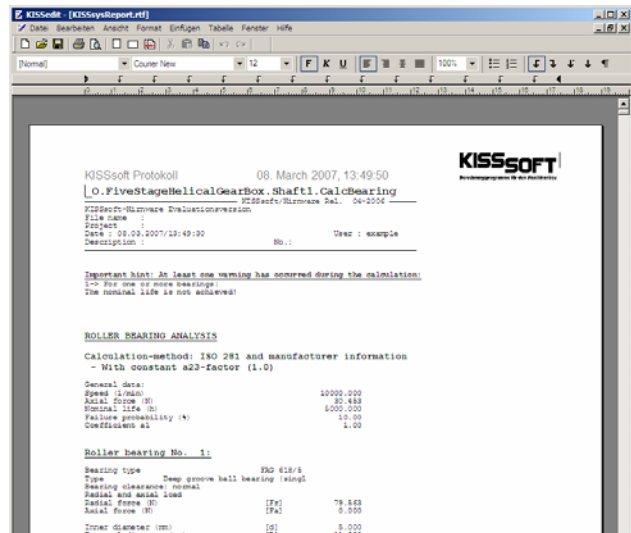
KISSedit - [KISSsysReport.rtf]

Datei Bearbeiten Ansicht Format Einfügen Tabelle Fenster Hilfe

[Normal] Courier New 12 F K U 100%

KISSsoft Protokoll 08. March 2007, 13:49:50

KISSSOFT

Berechnungsprogramme für den Maschinenbau

O.FiveStageHelicalGearBox.Shaft1.CalcBearing

KISSsoft/Hirnware Rel. 04-2006

KISSsoft-Hirnware Evaluationsversion
File name :
Project :
Date : 08.03.2007/13:49:50 User : example
Description : No.:

Important hint: At least one warning has occurred during the calculation:
1-> For one or more bearings:
The nominal life is not achieved!

ROLLER BEARING ANALYSIS

Calculation-method: ISO 281 and manufacturer information
- With constant a23-factor (1.0)

General data:

| | |
|---|---|
| Speed (1/min) | 10000.000 |
| Axial force (N) | 30.453 |
| Nominal life (h) | 5000.000 |
| Failure probability (%) | 10.00 |
| Coefficient a1 | 1.00 |

Roller bearing No. 1:

Bearing type FAG 618/5
Type Deep groove ball bearing (singl
Bearing clearance: normal
Radial and axial load

| | | |
|---|---|---|
| Radial force (N) | [Fr] | 79.563 |
| Axial force (N) | [Fa] | 0.000 |

| | | |
|---|---|---|
| Inner diameter (mm) | [d] | 5.000 |